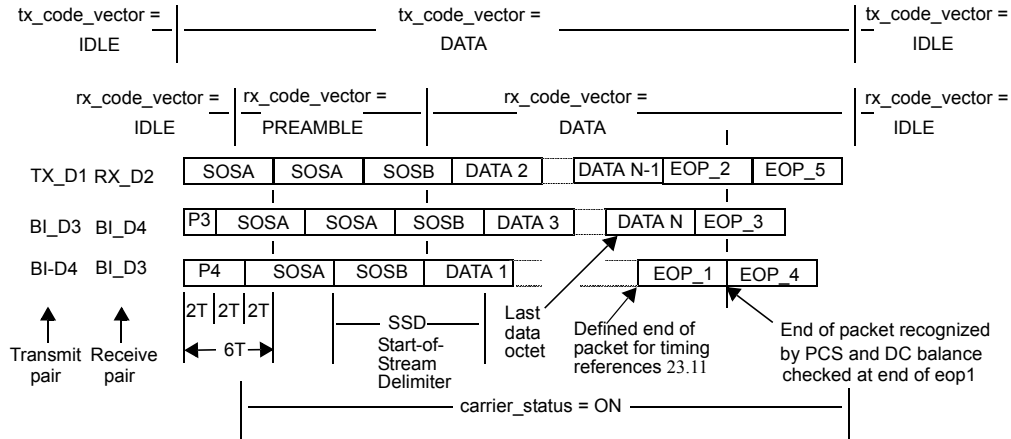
tx_code_vector = IDLE

tx_code_vector = DATA

tx_code_vector = IDLE

rx_code_vector = IDLE

rx_code_vector = PREAMBLE

rx_code_vector = DATA

rx_code_vector = IDLE

TX_D1 RX_D2

SOSA | SOSA | SOSB | DATA 2 | DATA N-1 | EOP_2 | EOP_5

BI_D3 BI_D4

P3 | SOSA | SOSA | SOSB | DATA 3 | DATA N | EOP_3

BI-D4 BI_D3

P4 | SOSA | SOSB | DATA 1 | EOP_1 | EOP_4

2T 2T 2T

6T

Transmit pair

Receive pair

SSD

Start-of-Stream Delimiter

Last data octet

Defined end of packet for timing references 23.11

End of packet recognized by PCS and DC balance checked at end of eop1

carrier_status = ON